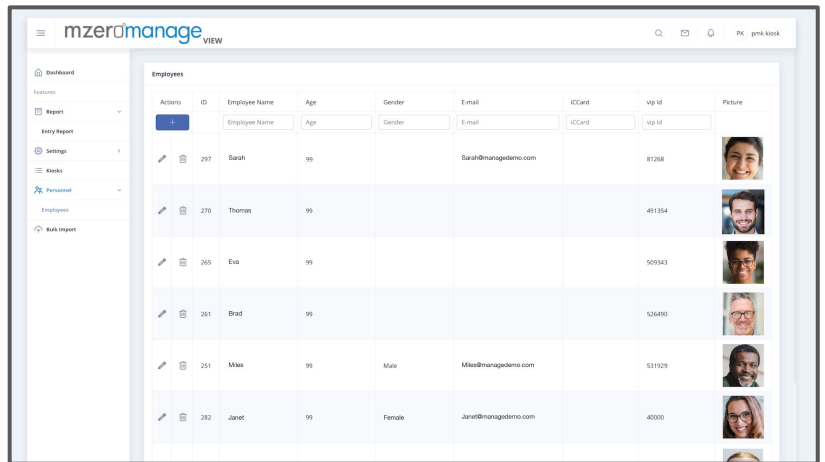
mzeromanage VIEW

PK pmk kiosk

Dashboard
Features
Report
Entry Report
Settings
Kiosks
Personnel
Employees
Bulk Import

Employees

| Actions | ID | Employee Name | Age | Gender | E-mail | iCCard | vip Id | Picture |
|---|---|---|---|---|---|---|---|---|
| + | | Employee Name | Age | Gender | E-mail | iCCard | vip Id | |
| | 297 | Sarah | 99 | | Sarah@managedemo.com | | 81268 | |
| | 270 | Thomas | 99 | | | | 491354 | |
| | 265 | Eva | 99 | | | | 509343 | |
| | 261 | Brad | 99 | | | | 526490 | |
| | 251 | Miles | 99 | Male | Miles@managedemo.com | | 531929 | |
| | 282 | Janet | 99 | Female | Janet@managedemo.com | | 40000 | |